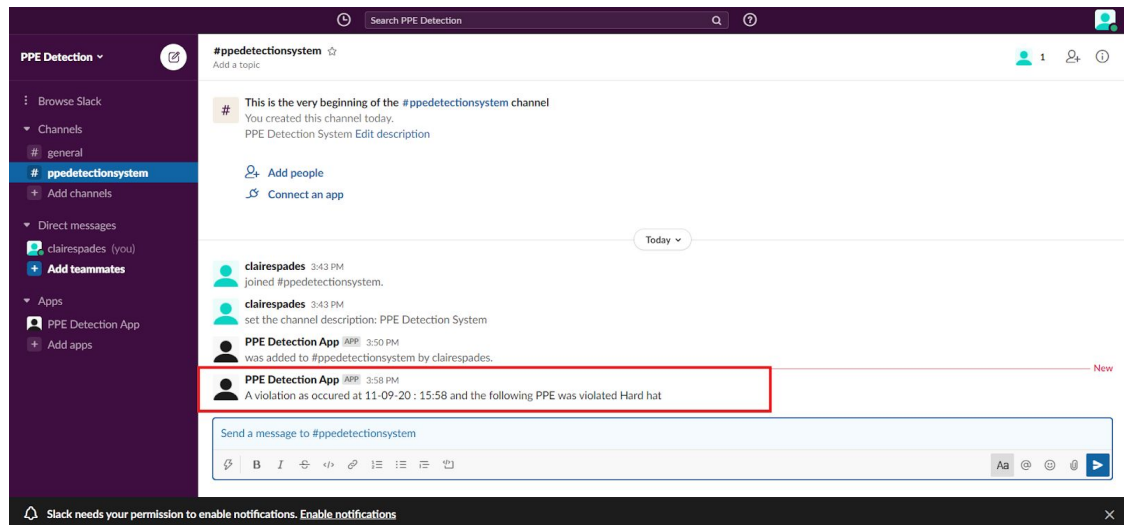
Search PPE Detection

PPE Detection

#ppedetectionsystem
Add a topic

1

Browse Slack
Channels
# general
# ppedetectionsystem
+ Add channels
Direct messages
clairespades (you)
+ Add teammates
Apps
PPE Detection App
+ Add apps

This is the very beginning of the #ppedetectionsystem channel
You created this channel today.
PPE Detection System Edit description

Add people
Connect an app

Today

clairespades 3:43 PM
joined #ppedetectionsystem.

clairespades 3:43 PM
set the channel description: PPE Detection System

PPE Detection App APP 3:50 PM
was added to #ppedetectionsystem by clairespades.

New

PPE Detection App APP 3:58 PM
A violation as occured at 11-09-20 : 15:58 and the following PPE was violated Hard hat

Send a message to #ppedetectionsystem

Aa @

Slack needs your permission to enable notifications. Enable notifications